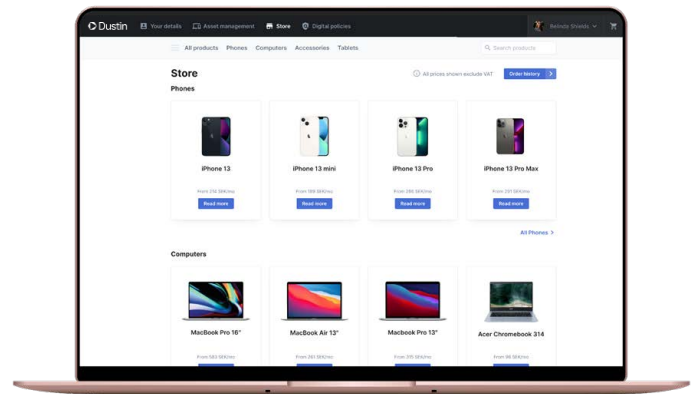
Dustin Your details Asset management Store Digital policies Belinda Shields

All products Phones Computers Accessories Tablets Search products

Store

All prices shown exclude VAT Order history

Phones

iPhone 13
From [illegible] SEK/mo
Read more

iPhone 13 mini
From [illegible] SEK/mo
Read more

iPhone 13 Pro
From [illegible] SEK/mo
Read more

iPhone 13 Pro Max
From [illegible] SEK/mo
Read more

All Phones

Computers

MacBook Pro 16"
From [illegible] SEK/mo

MacBook Air 13"
From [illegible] SEK/mo

MacBook Pro 13"
From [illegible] SEK/mo

Acer Chromebook 314
From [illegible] SEK/mo